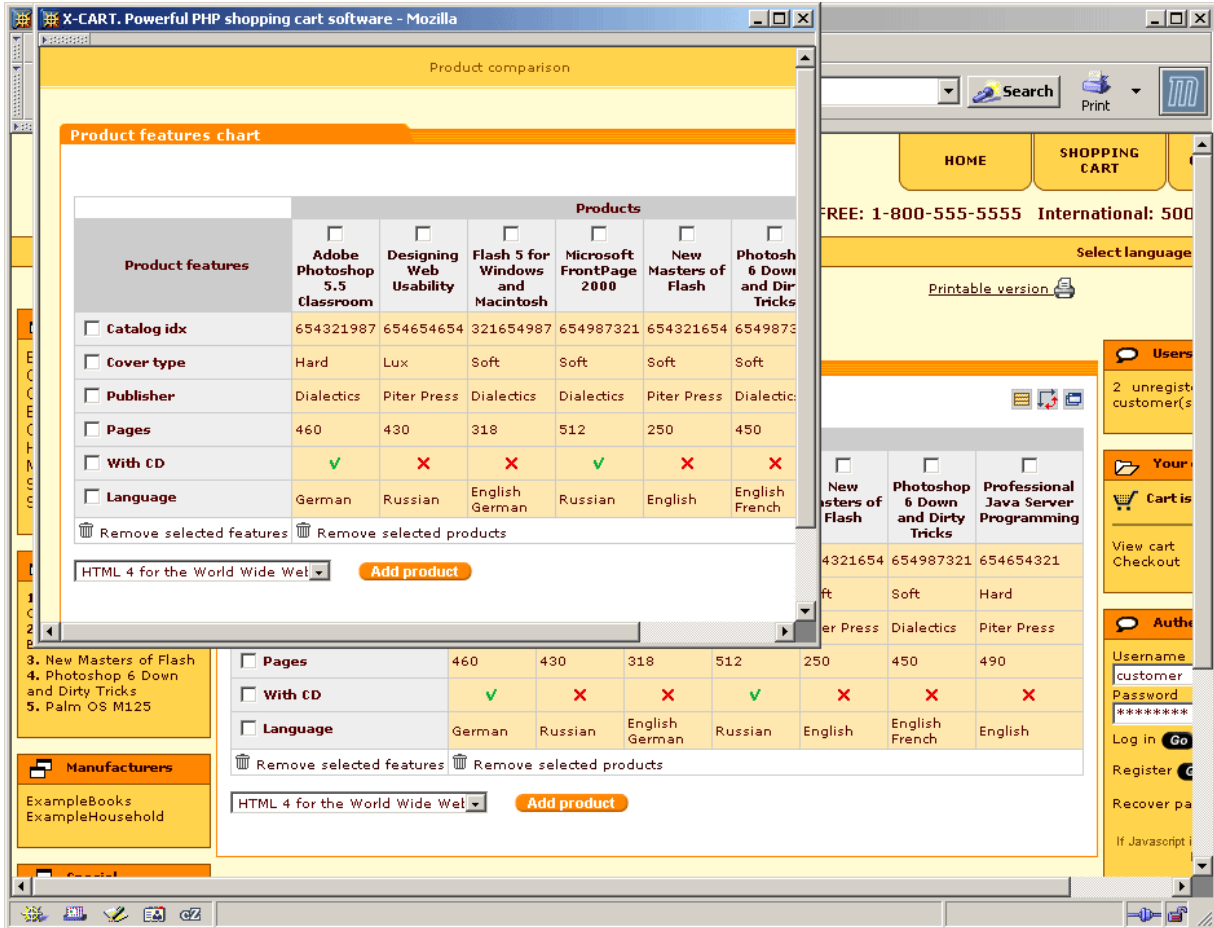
X-CART. Powerful PHP shopping cart software - Mozilla

Product comparison

Product features chart

| | Products | | | | | |
|---|---|---|---|---|---|---|
| Product features | Adobe Photoshop 5.5 Classroom | Designing Web Usability | Flash 5 for Windows and Macintosh | Microsoft FrontPage 2000 | New Masters of Flash | Photosh 6 Down and Dir Tricks |
| Catalog idx | 654321987 | 654654654 | 321654987 | 654987321 | 654321654 | 6549873 |
| Cover type | Hard | Lux | Soft | Soft | Soft | Soft |
| Publisher | Dialectics | Piter Press | Dialectics | Dialectics | Piter Press | Dialectic |
| Pages | 460 | 430 | 318 | 512 | 250 | 450 |
| With CD | ✓ | ✗ | ✗ | ✓ | ✗ | ✗ |
| Language | German | Russian | English German | Russian | English | English French |

Remove selected features Remove selected products

HTML 4 for the World Wide Wet Add product

Search Print

HOME SHOPPING CART

FREE: 1-800-555-5555 International: 500

Select language

Printable version

Users 2 unregist customer(s

Your Cart is

View cart Checkout

Authe Username customer Password ******** Log in Go Register Recover pa

If Javascript i

New Masters of Flash | Photoshop 6 Down and Dirty Tricks | Professional Java Server Programming
4321654 | 654987321 | 654654321
ft | Soft | Hard
er Press | Dialectics | Piter Press

| Pages | 460 | 430 | 318 | 512 | 250 | 450 | 490 |
|---|---|---|---|---|---|---|---|
| With CD | ✓ | ✗ | ✗ | ✓ | ✗ | ✗ | ✗ |
| Language | German | Russian | English German | Russian | English | English French | English |

Remove selected features Remove selected products

HTML 4 for the World Wide Wet Add product

3. New Masters of Flash
4. Photoshop 6 Down and Dirty Tricks
5. Palm OS M125

Manufacturers
ExampleBooks
ExampleHousehold

Special